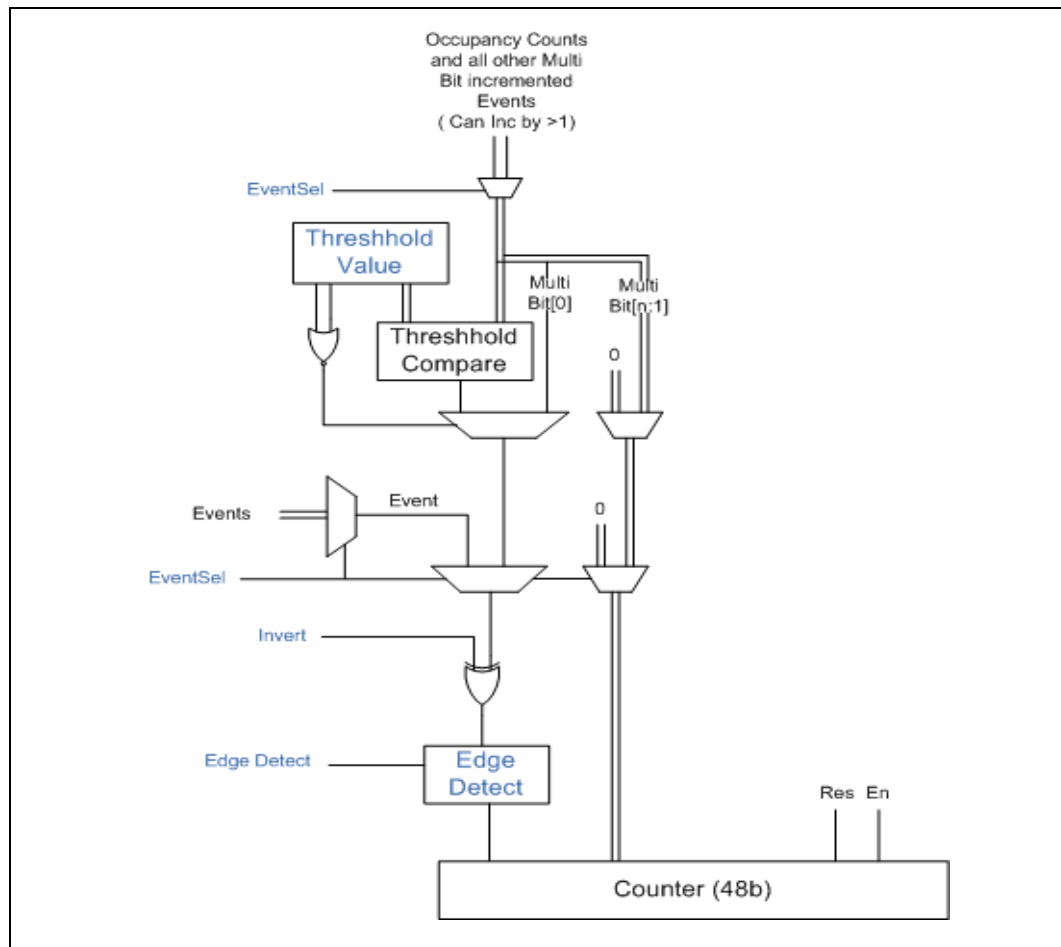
Occupancy Counts and all other Multi Bit incremented Events ( Can Inc by >1)

EventSel

Threshhold Value

Multi Bit[0]

Multi Bit[n:1]

Threshhold Compare

0

Events

Event

0

EventSel

Invert

Edge Detect

Edge Detect

Res

En

Counter (48b)